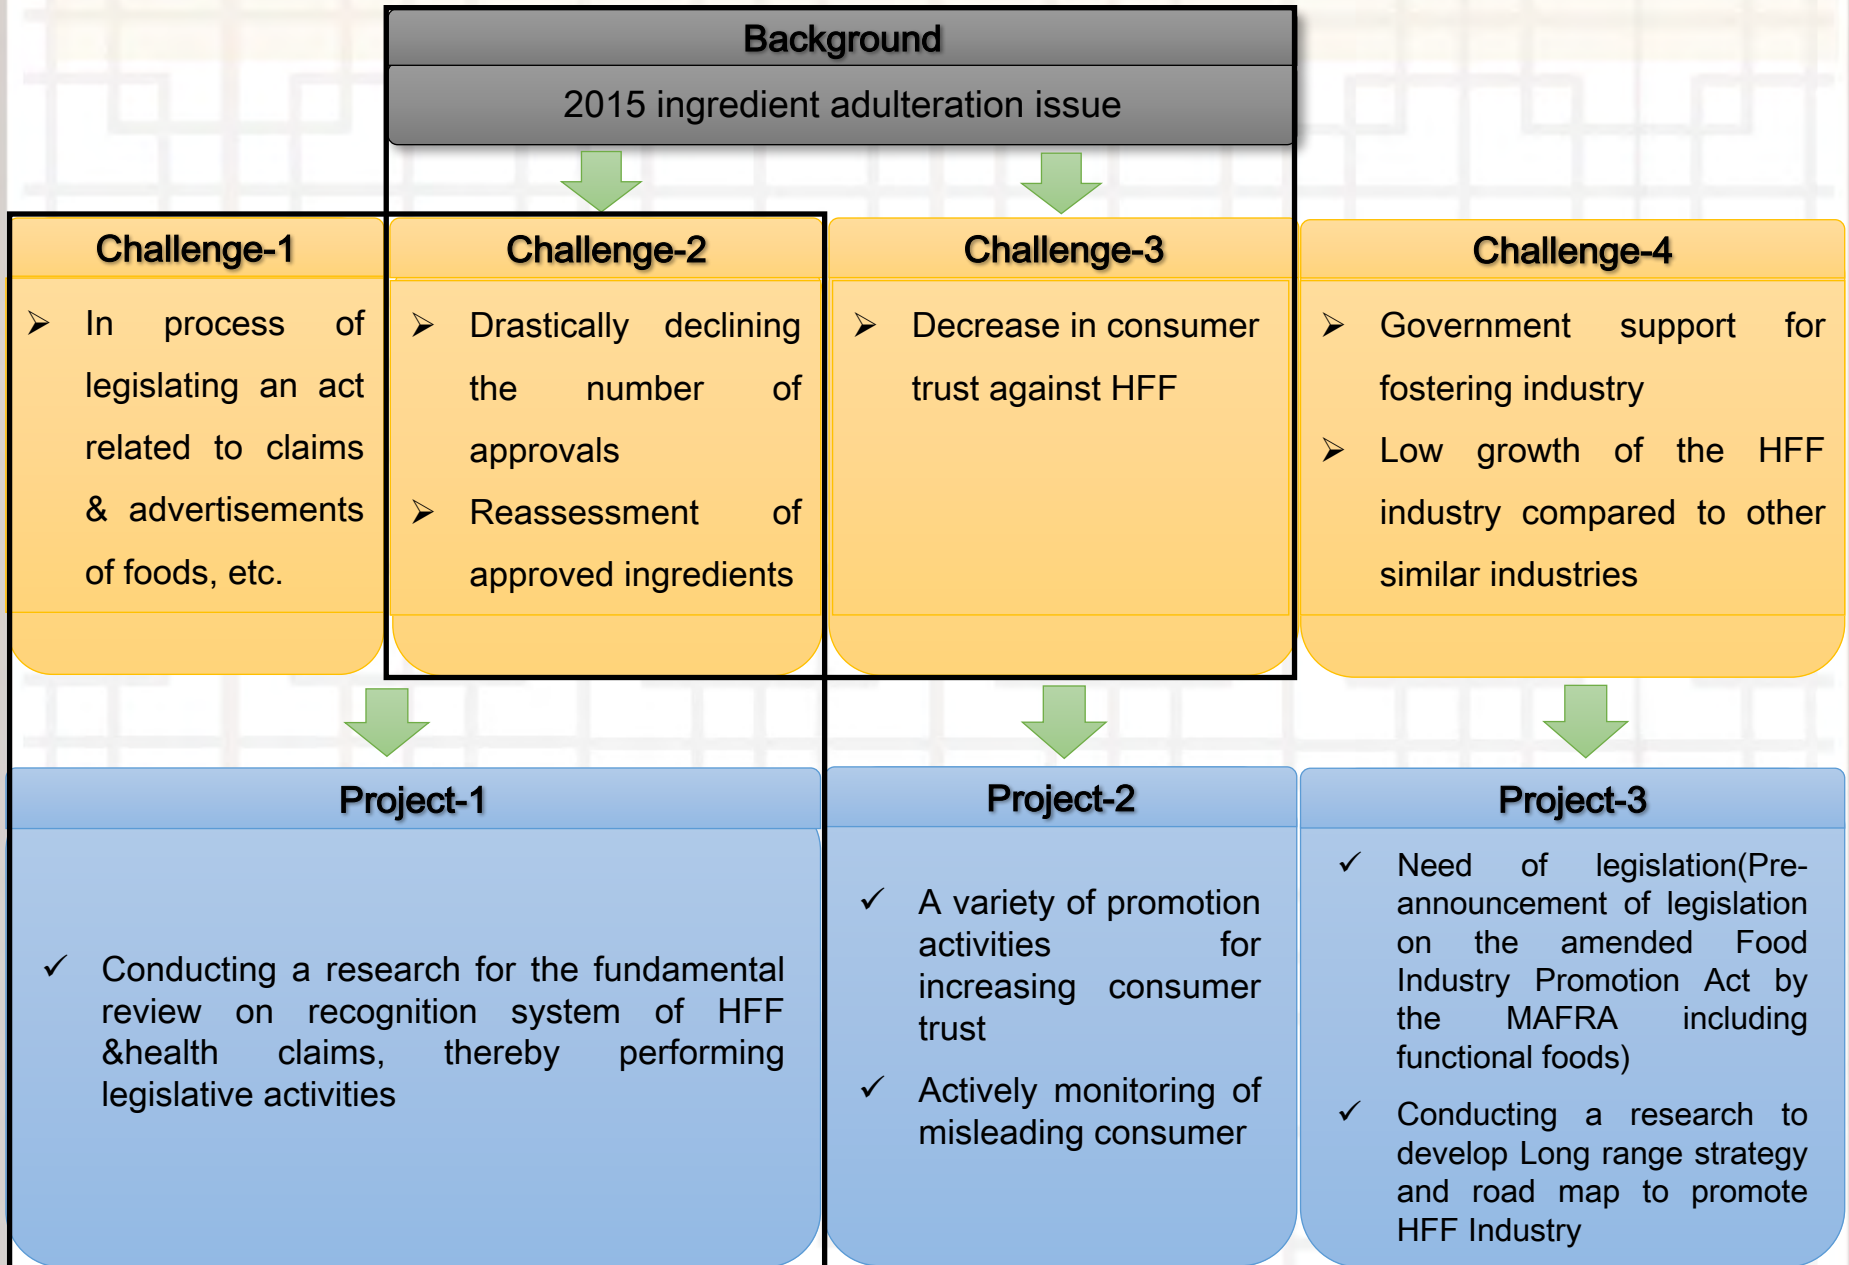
Background

2015 ingredient adulteration issue

Challenge-1

➢ In process of legislating an act related to claims & advertisements of foods, etc.

Challenge-2

➢ Drastically declining the number of approvals

➢ Reassessment of approved ingredients

Challenge-3

➢ Decrease in consumer trust against HFF

Challenge-4

➢ Government support for fostering industry

➢ Low growth of the HFF industry compared to other similar industries

Project-1

✓ Conducting a research for the fundamental review on recognition system of HFF &health claims, thereby performing legislative activities

Project-2

✓ A variety of promotion activities for increasing consumer trust

✓ Actively monitoring of misleading consumer

Project-3

✓ Need of legislation(Pre-announcement of legislation on the amended Food Industry Promotion Act by the MAFRA including functional foods)

✓ Conducting a research to develop Long range strategy and road map to promote HFF Industry